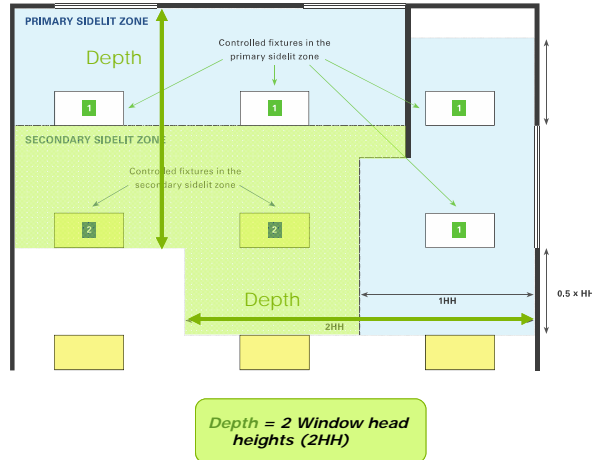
PRIMARY SIDELIT ZONE

Depth

Controlled fixtures in the primary sidelit zone

1

1

1

SECONDARY SIDELIT ZONE

Controlled fixtures in the secondary sidelit zone

2

2

1

Depth

1HH

0.5 × HH

2HH

Depth = 2 Window head heights (2HH)